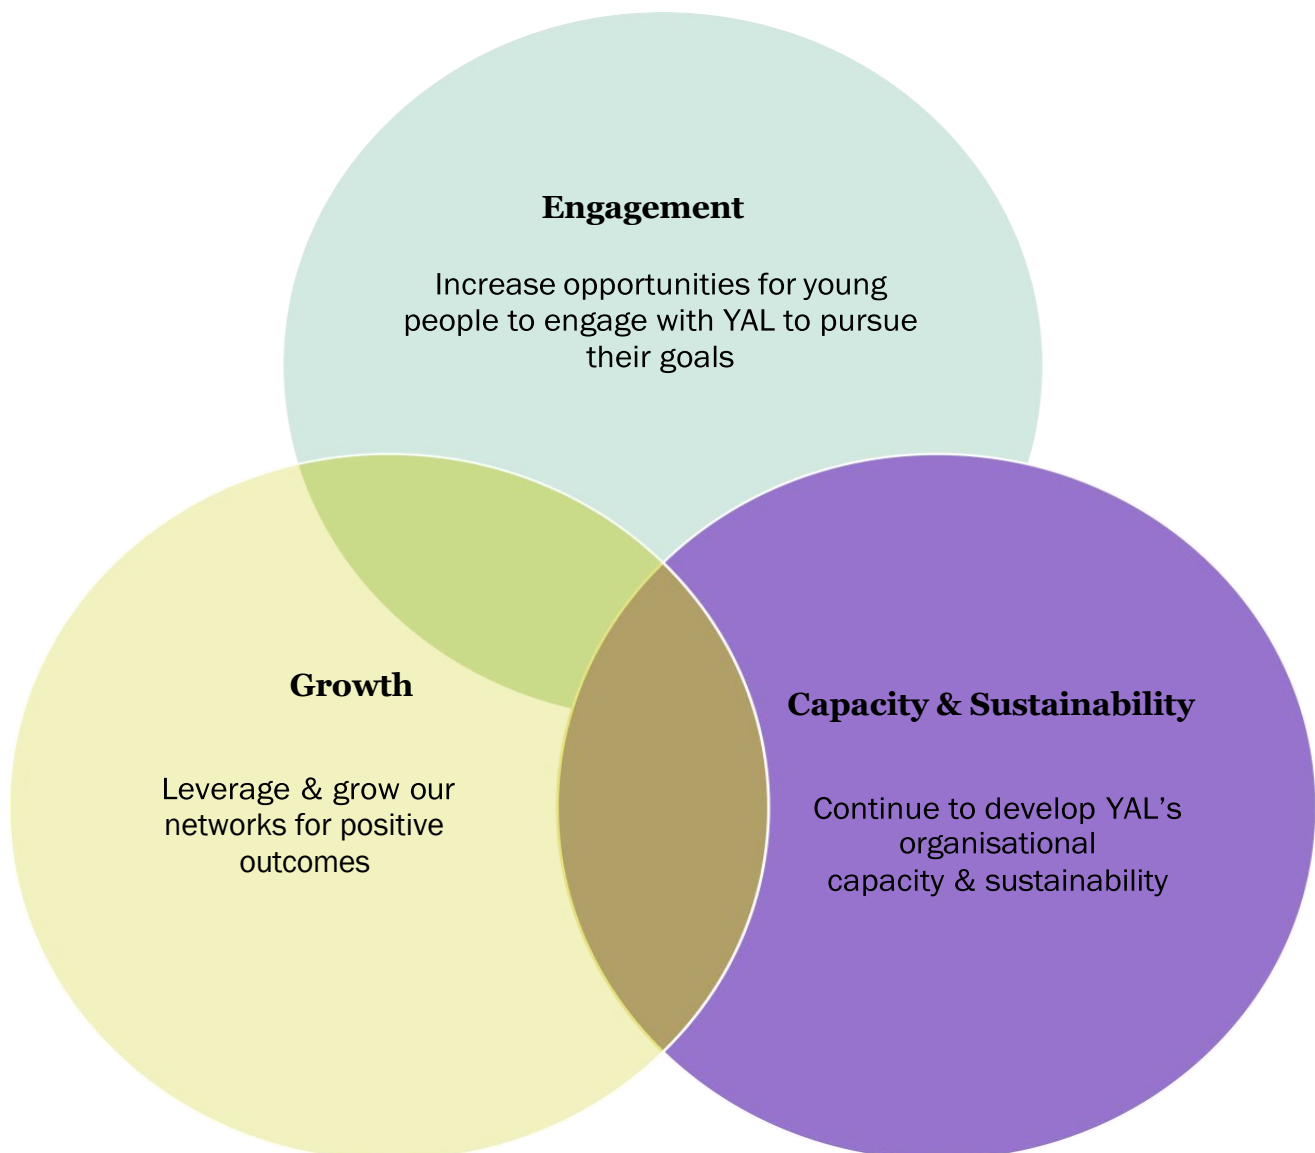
Engagement

Increase opportunities for young people to engage with YAL to pursue their goals

Growth

Leverage & grow our networks for positive outcomes

Capacity & Sustainability

Continue to develop YAL’s organisational capacity & sustainability